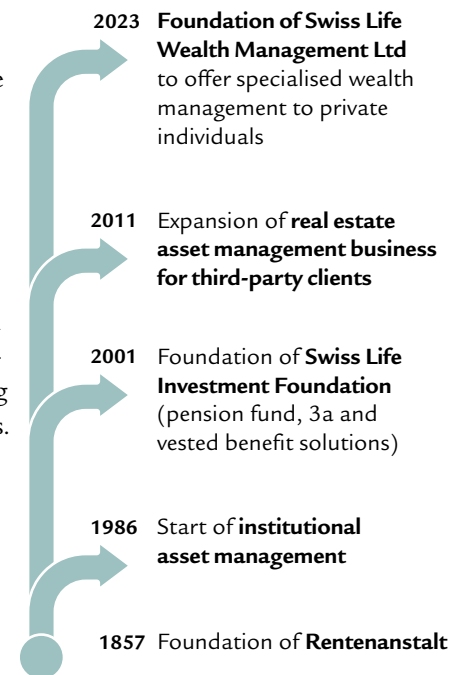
2023 Foundation of Swiss Life Wealth Management Ltd to offer specialised wealth management to private individuals

2011 Expansion of real estate asset management business for third-party clients

2001 Foundation of Swiss Life Investment Foundation (pension fund, 3a and vested benefit solutions)

1986 Start of institutional asset management

1857 Foundation of Rentenanstalt